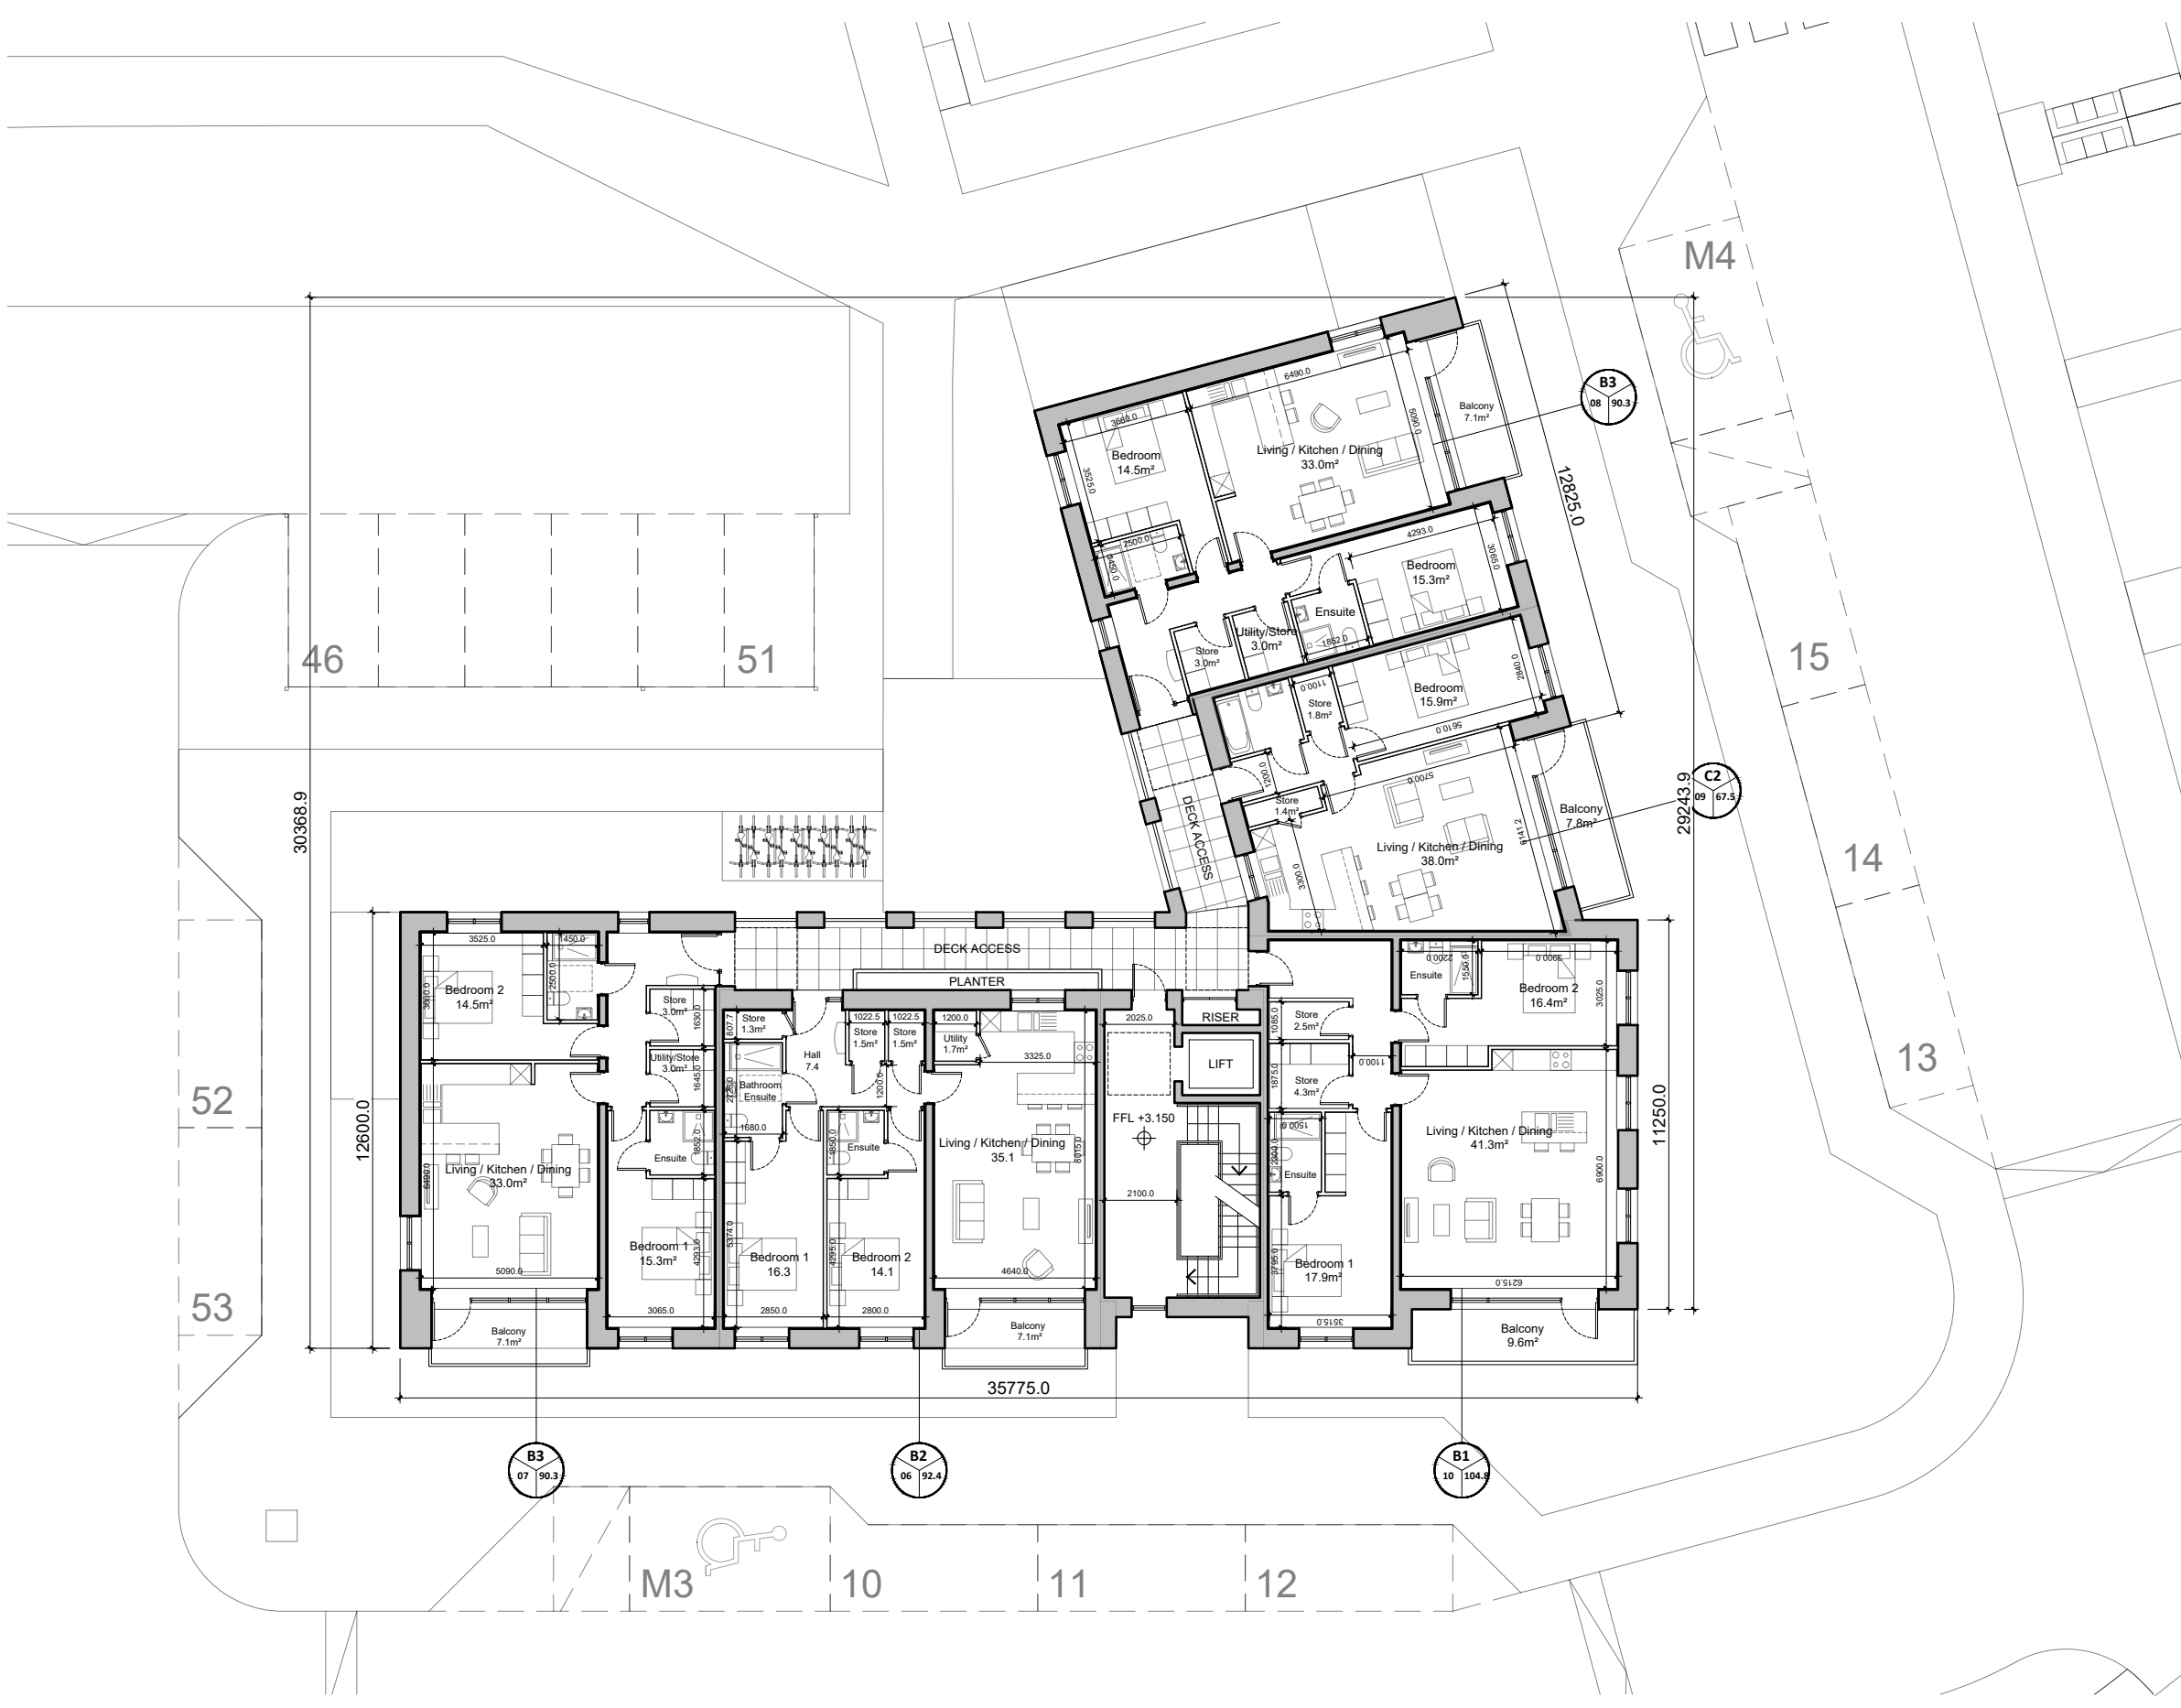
M4

46

51

15

14

13

52

53

M3

10

11

12

B3
08 90.3

Balcony
7.1m²

6490.0

3660.0

Bedroom
14.5m²

Living / Kitchen / Dining
33.0m²

3525.0

5090.0

12825.0

4293.0

Bedroom
15.3m²

3065.0

2500.0

1450.0

Ensuite

1852.0

Utility/Store
3.0m²

Store
3.0m²

Bedroom
15.9m²

1100.0

Store
1.8m²

2840.0

5610.0

1200.0

Store
1.4m²

5700.0

Living / Kitchen / Dining
38.0m²

Balcony
7.8m²

6141.2

3300.0

C2
09 67.5

29243.9

DECK ACCESS

30368.9

DECK ACCESS

PLANTER

RISER

LIFT

3525.0

1450.0

Bedroom 2
14.5m²

3660.0

2500.0

Store
3.0m²

1630.0

Utility/Store
3.0m²

1645.0

Living / Kitchen / Dining
33.0m²

6490.0

Ensuite

1852.0

4293.0

Bedroom 1
15.3m²

5090.0

3065.0

Balcony
7.1m²

12600.0

Store
1.3m²

Hall
7.4

Bathroom
Ensuite

1680.0

Bedroom 1
16.3

5374.0

2850.0

1022.5

1022.5

Store
1.5m²

Store
1.5m²

1200.0

Ensuite

4850.0

4295.0

Bedroom 2
14.1

2800.0

1200.0

Utility
1.7m²

3325.0

Living / Kitchen / Dining
35.1

8015.0

4640.0

Balcony
7.1m²

2025.0

FFL +3.150

2100.0

Store
2.5m²

1085.0

Ensuite

1550.0

2200.0

Bedroom 2
16.4m²

3025.0

5000.0

1100.0

Store
4.3m²

1875.0

1500.0

Ensuite

Living / Kitchen / Dining
41.3m²

6900.0

Bedroom 1
17.9m²

3795.0

3515.0

6215.0

Balcony
9.6m²

11250.0

35775.0

B3
07 90.3

B2
06 92.4

B1
10 104.8